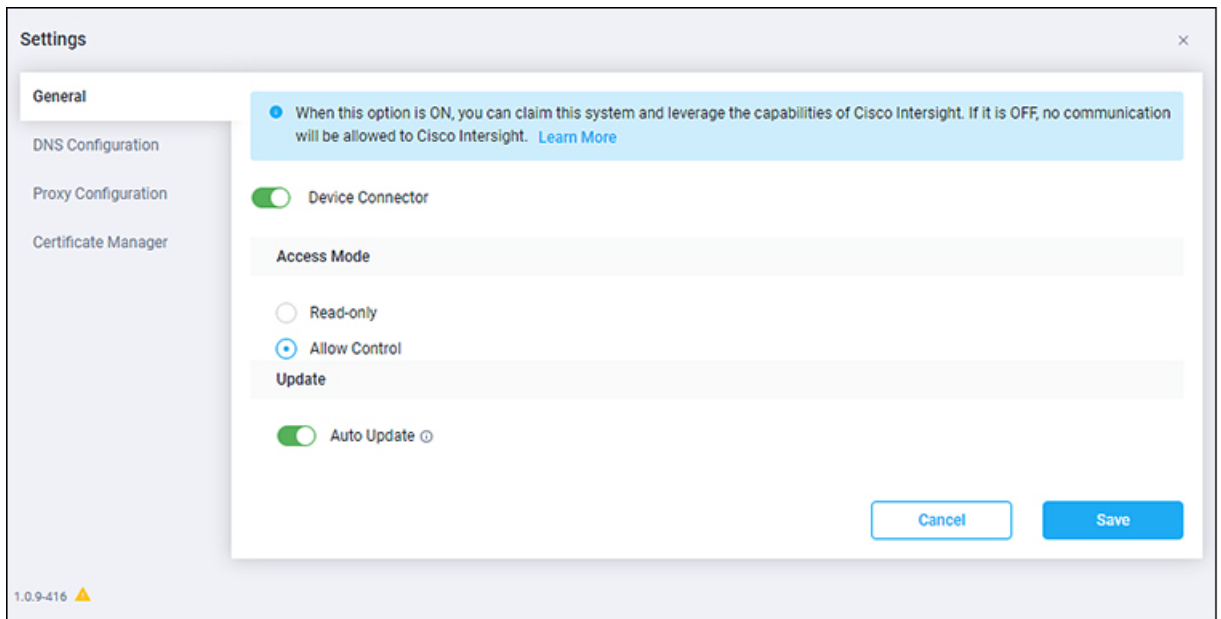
Settings

×

General

DNS Configuration

Proxy Configuration

Certificate Manager

When this option is ON, you can claim this system and leverage the capabilities of Cisco Intersight. If it is OFF, no communication will be allowed to Cisco Intersight. Learn More

Device Connector

Access Mode

Read-only

Allow Control

Update

Auto Update

Cancel

Save

1.0.9-416